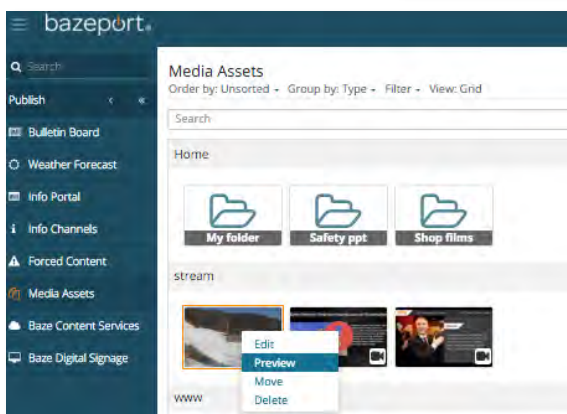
bazeport.

Search

Publish

Bulletin Board

Weather Forecast

Info Portal

Info Channels

Forced Content

Media Assets

Baze Content Services

Baze Digital Signage

Media Assets

Order by: Unsorted - Group by: Type - Filter - View: Grid

Search

Home

My folder

Safety ppt

Shop films

stream

Edit

Preview

Move

Delete

www